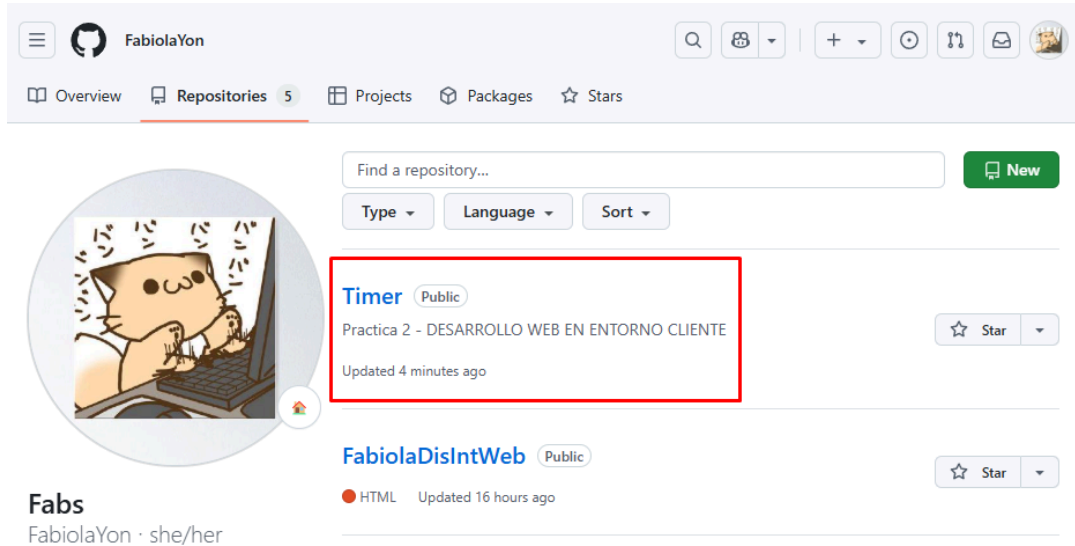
FabiolaYon

Overview Repositories 5 Projects Packages Stars

Find a repository...

New

Type Language Sort

Timer Public

Practica 2 - DESARROLLO WEB EN ENTORNO CLIENTE

Updated 4 minutes ago

Star

FabiolaDisIntWeb Public

HTML Updated 16 hours ago

Star

Fabs

FabiolaYon · she/her